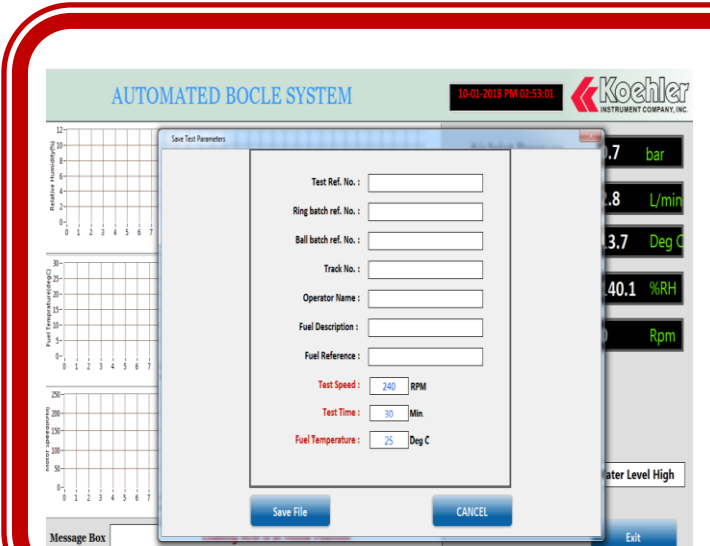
AUTOMATED BOCLE SYSTEM

10-01-2018 PM 02:53:01

Koehler INSTRUMENT COMPANY, INC.

Relative Humidity(%)
12
10
8
6
4
2
0
0 1 2 3 4 5 6 7

Fuel Temprature(degC)
30
25
20
15
10
5
0
0 1 2 3 4 5 6 7

Motor Speed(rpm)
250
200
150
100
50
0
0 1 2 3 4 5 6 7

Save Test Parameters

Test Ref. No. :

Ring batch ref. No. :

Ball batch ref. No. :

Track No. :

Operator Name :

Fuel Description :

Fuel Reference :

Test Speed : 240 RPM

Test Time : 30 Min.

Fuel Temperature : 25 Deg C

Save File

CANCEL

.7 bar

.8 L/min

3.7 Deg C

40.1 %RH

Rpm

ater Level High

Message Box

Exit